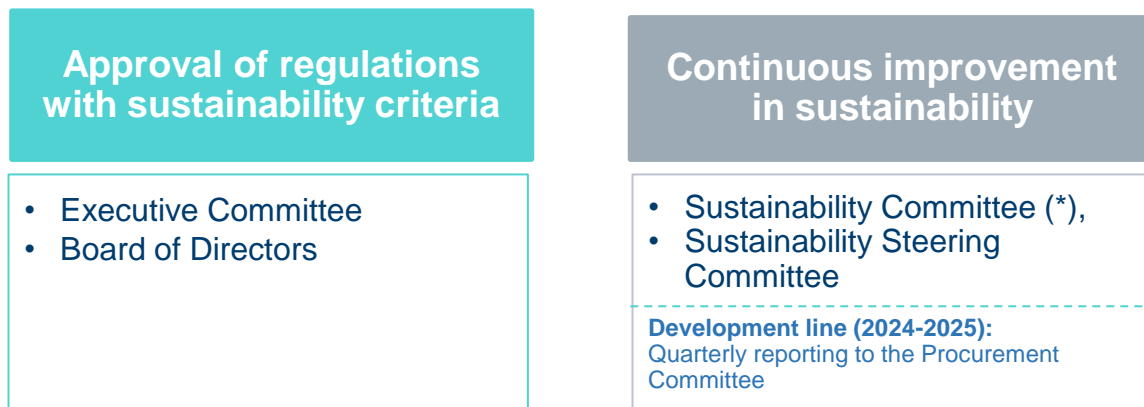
Approval of regulations with sustainability criteria

- Executive Committee
- Board of Directors

Continuous improvement in sustainability

- Sustainability Committee (*),
- Sustainability Steering Committee

Development line (2024-2025):
Quarterly reporting to the Procurement Committee